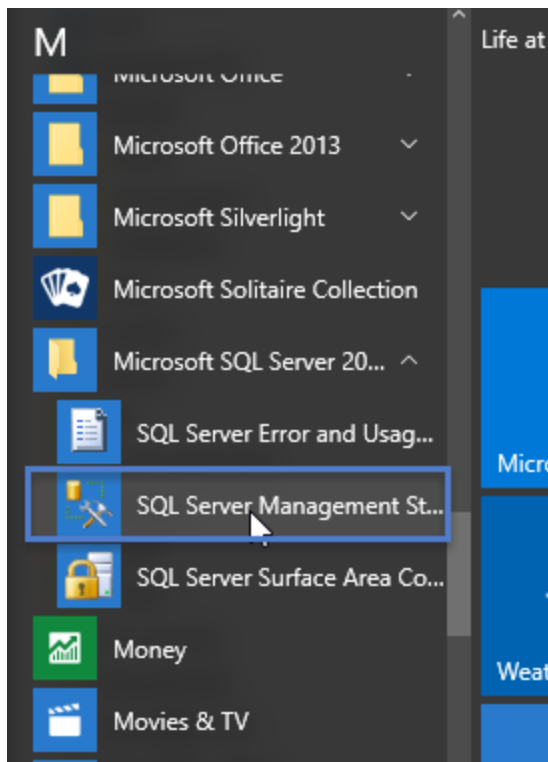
M

Microsoft Office

Microsoft Office 2013

Microsoft Silverlight

Microsoft Solitaire Collection

Microsoft SQL Server 20...

SQL Server Error and Usag...

SQL Server Management St...

SQL Server Surface Area Co...

Money

Movies & TV

Life at

Micro

Weat